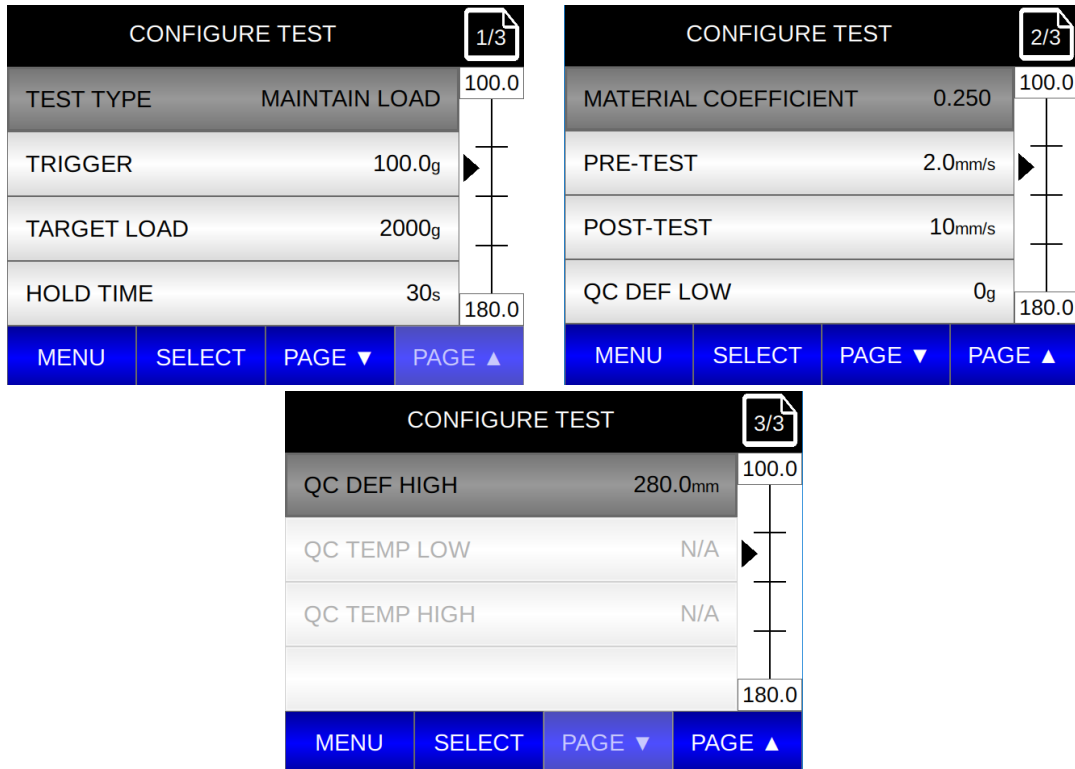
CONFIGURE TEST 1/3

TEST TYPE MAINTAIN LOAD

TRIGGER 100.0g

TARGET LOAD 2000g

HOLD TIME 30s

100.0

180.0

MENU SELECT PAGE ▼ PAGE ▲

CONFIGURE TEST 2/3

MATERIAL COEFFICIENT 0.250

PRE-TEST 2.0mm/s

POST-TEST 10mm/s

QC DEF LOW 0g

100.0

180.0

MENU SELECT PAGE ▼ PAGE ▲

CONFIGURE TEST 3/3

QC DEF HIGH 280.0mm

QC TEMP LOW N/A

QC TEMP HIGH N/A

100.0

180.0

MENU SELECT PAGE ▼ PAGE ▲